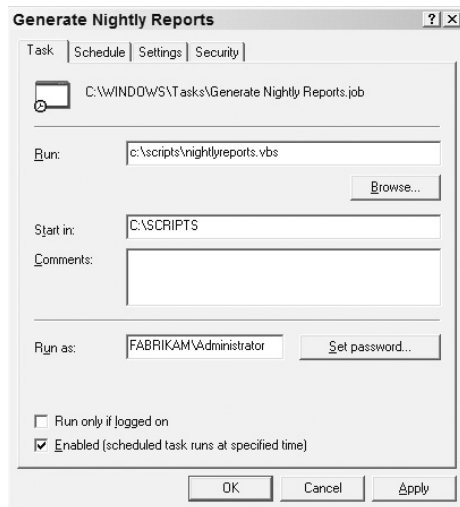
Generate Nightly Reports

?
X

Task
Schedule
Settings
Security

C:\WINDOWS\Tasks\Generate Nightly Reports.job

Run: c:\scripts\nightlyreports.vbs

Browse...

Start in: C:\SCRIPTS

Comments:

Run as: FABRIKAM\Administrator

Set password...

Run only if logged on

Enabled (scheduled task runs at specified time)

OK
Cancel
Apply